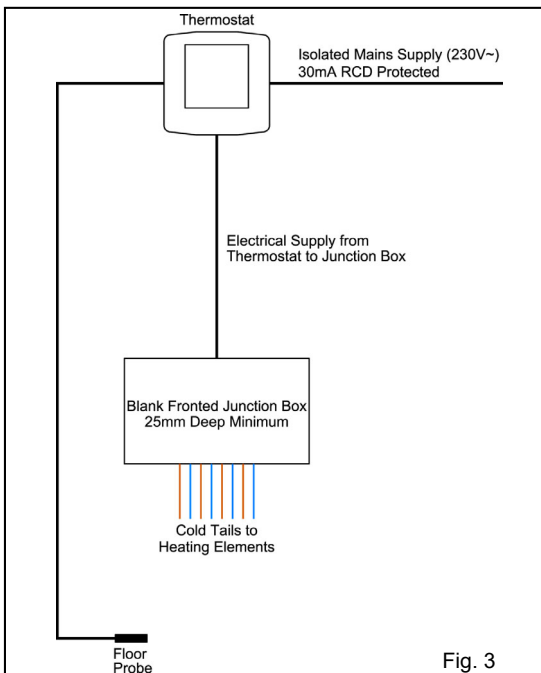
Thermostat

Isolated Mains Supply (230V~)
30mA RCD Protected

Electrical Supply from
Thermostat to Junction Box

Blank Fronted Junction Box
25mm Deep Minimum

Cold Tails to
Heating Elements

Floor
Probe

Fig. 3